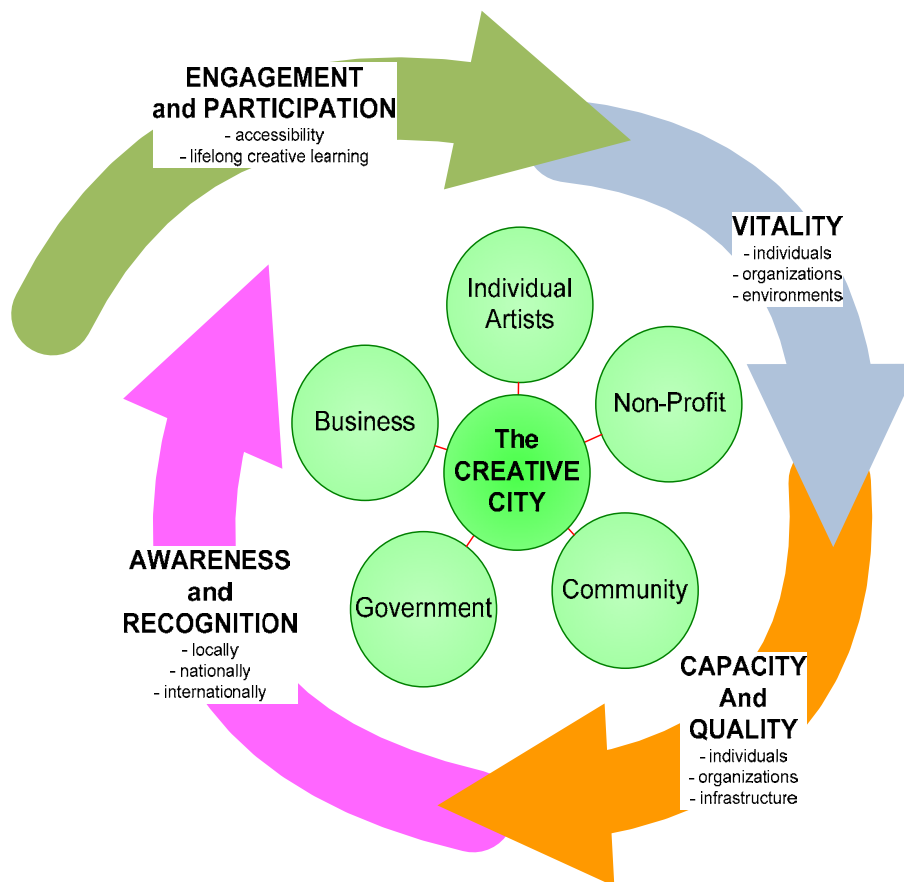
ENGAGEMENT and PARTICIPATION
- accessibility
- lifelong creative learning

VITALITY
- individuals
- organizations
- environments

Individual Artists

Business

Non-Profit

The CREATIVE CITY

Government

Community

AWARENESS and RECOGNITION
- locally
- nationally
- internationally

CAPACITY And QUALITY
- individuals
- organizations
- infrastructure